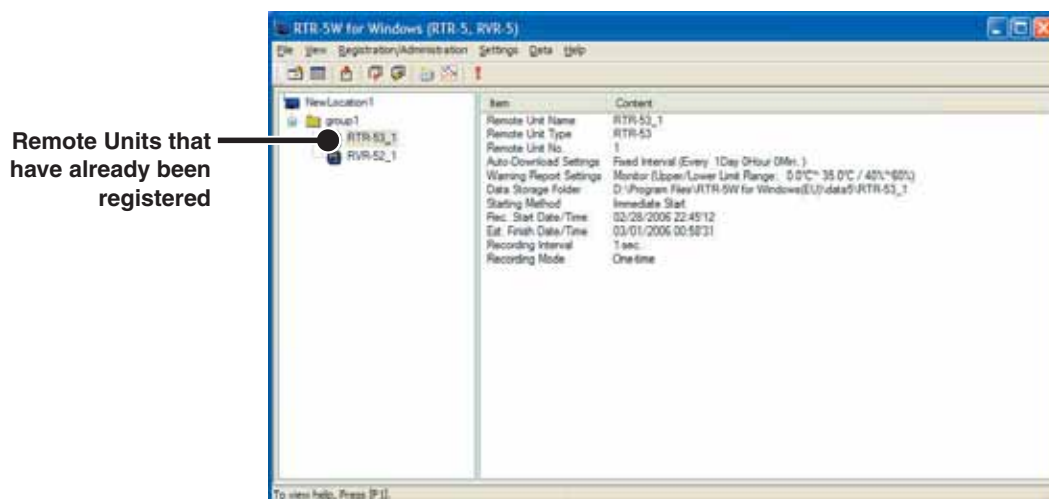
RTR-5W for Windows (RTR-5, RVR-5)

File View Registration/Administration Settings Data Help

Remote Units that have already been registered

NewLocation1
group1
RTR-53_1
RVR-52_1

| Item | Content |
|---|---|
| Remote Unit Name | RTR-53_1 |
| Remote Unit Type | RTR-53 |
| Remote Unit No. | 1 |
| Auto-Download Settings | Fixed Interval (Every 1Day 0Hour 0Min. ) |
| Warning Report Settings | Monitor (Upper/Lower Limit Range: 0.0°C~ 35.0°C / 40%~60%) |
| Data Storage Folder | D:\Program Files\RTR-5W for Windows(EU)\data5\RTR-53_1 |
| Starting Method | Immediate Start |
| Rec. Start Date/Time | 02/28/2006 22:45'12 |
| Est. Finish Date/Time | 03/01/2006 00:58'31 |
| Recording Interval | 1 sec. |
| Recording Mode | One-time |

To view help, Press [F1].